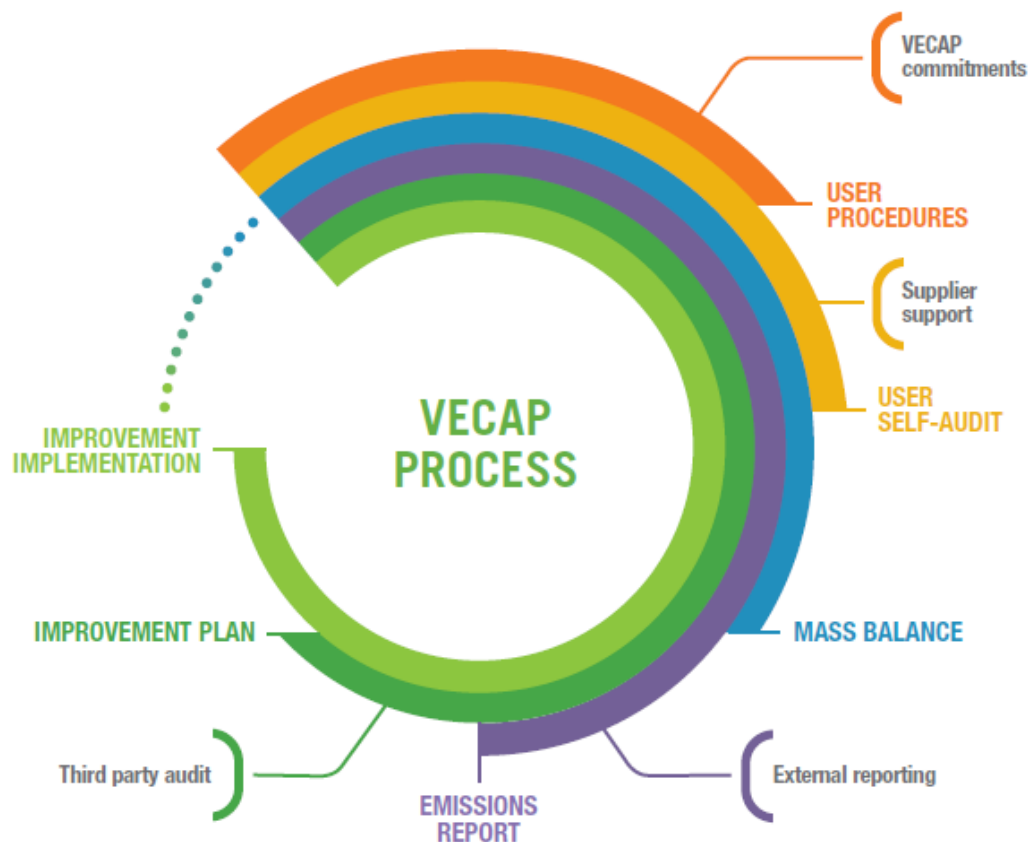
VECAP commitments

USER PROCEDURES

Supplier support

USER SELF-AUDIT

VECAP PROCESS

IMPROVEMENT IMPLEMENTATION

IMPROVEMENT PLAN

MASS BALANCE

Third party audit

EMISSIONS REPORT

External reporting